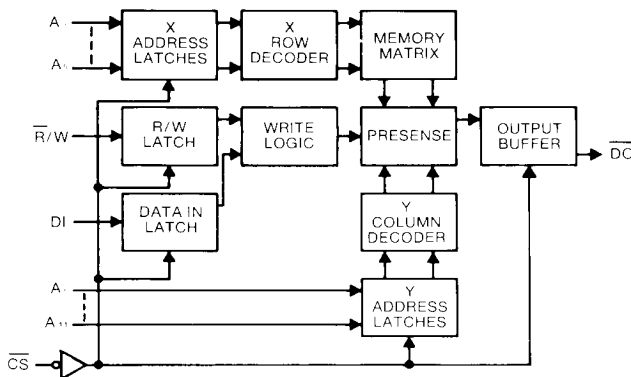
A

A

X ADDRESS LATCHES

X ROW DECODER

MEMORY MATRIX

$\overline{R}$/W

R/W LATCH

WRITE LOGIC

PRESENSE

OUTPUT BUFFER

$\overline{DO}$

DI

DATA IN LATCH

Y COLUMN DECODER

A

A 11

Y ADDRESS LATCHES

$\overline{CS}$